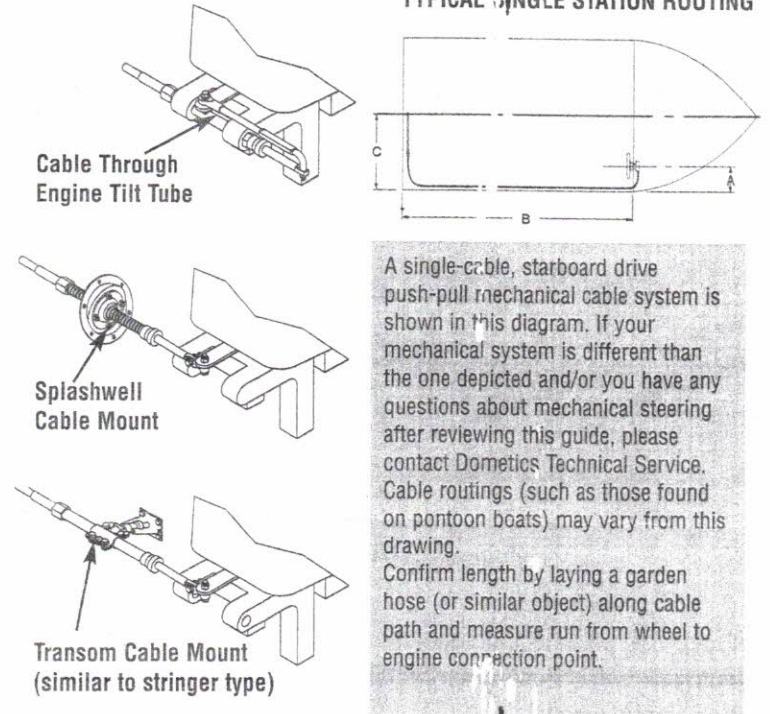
TYPICAL SINGLE STATION ROUTING

Cable Through Engine Tilt Tube

C

A

B

Splashwell Cable Mount

Transom Cable Mount (similar to stringer type)

A single-cable, starboard drive push-pull mechanical cable system is shown in this diagram. If your mechanical system is different than the one depicted and/or you have any questions about mechanical steering after reviewing this guide, please contact Dometics Technical Service. Cable routings (such as those found on pontoon boats) may vary from this drawing.
Confirm length by laying a garden hose (or similar object) along cable path and measure run from wheel to engine connection point.